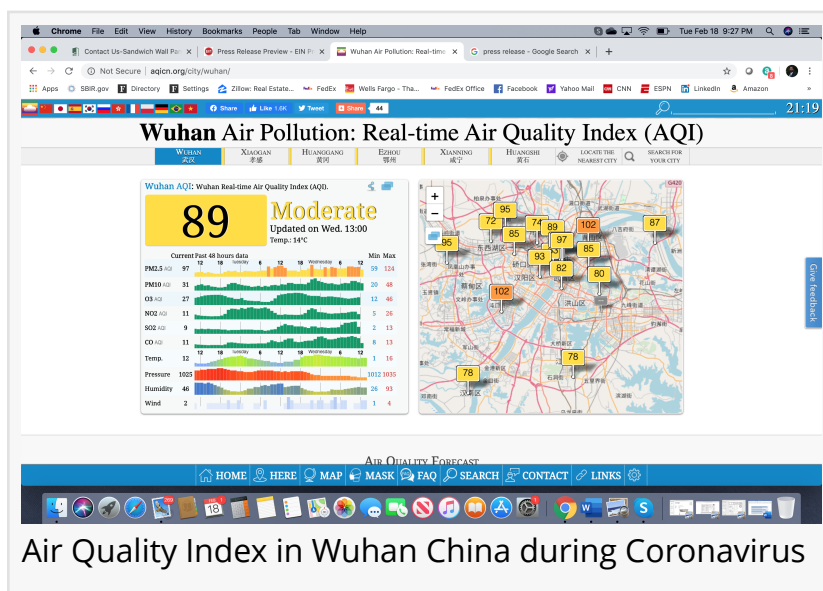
Chrome File Edit View History Bookmarks People Tab Window Help

Tue Feb 18 9:27 PM

Contact Us-Sandwich Wall Pa ×
Press Release Preview - EIN Pr ×
Wuhan Air Pollution: Real-time ×
press release - Google Search ×
+

Not Secure | aqicn.org/city/wuhan/

Apps SBIR.gov Directory Settings Zillow: Real Estate... FedEx Wells Fargo - Tha... FedEx Office Facebook Yahoo Mail CNN ESPN LinkedIn Amazon

Share Like 1.6K Tweet Share 44

21:19

**Wuhan** Air Pollution: Real-time Air Quality Index (AQI)

| Wuhan 武汉 | Xiaogan 孝感 | Huanggang 黄冈 | Ezhou 鄂州 | Xianning 咸宁 | Huangshi 黄石 | LOCATE THE NEAREST CITY | SEARCH FOR YOUR CITY |
|---|---|---|---|---|---|---|---|

Wuhan AQI: Wuhan Real-time Air Quality Index (AQI).

89 Moderate

Updated on Wed. 13:00

Temp.: 14°C

Current Past 48 hours data Min Max

| | Current | | Min | Max |
|---|---|---|---|---|
| PM2.5 AQI | 97 | | 59 | 124 |
| PM10 AQI | 31 | | 20 | 48 |
| O3 AQI | 27 | | 12 | 46 |
| NO2 AQI | 11 | | 5 | 26 |
| SO2 AQI | 9 | | 2 | 13 |
| CO AQI | 11 | | 8 | 13 |
| Temp. | 12 | | 1 | 16 |
| Pressure | 1025 | | 1012 | 1035 |
| Humidity | 46 | | 26 | 93 |
| Wind | 2 | | 1 | 4 |

12 18 tuesday 6 12 18 Wednesday 6 12

95 72 95 74 89 102 87 85 97 85 93 82 80 102 78 78

Give feedback

Air Quality Forecast

HOME HERE MAP MASK FAQ SEARCH CONTACT LINKS

Air Quality Index in Wuhan China during Coronavirus